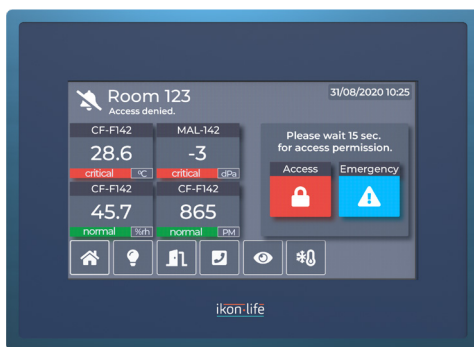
Room 123
Access denied.

31/08/2020 10:25

CF-F142
28.6
critical °C

MAL-142
-3
critical dPa

CF-F142
45.7
normal %rh

CF-F142
865
normal PM

Please wait 15 sec. for access permission.

Access

Emergency

ikon·life